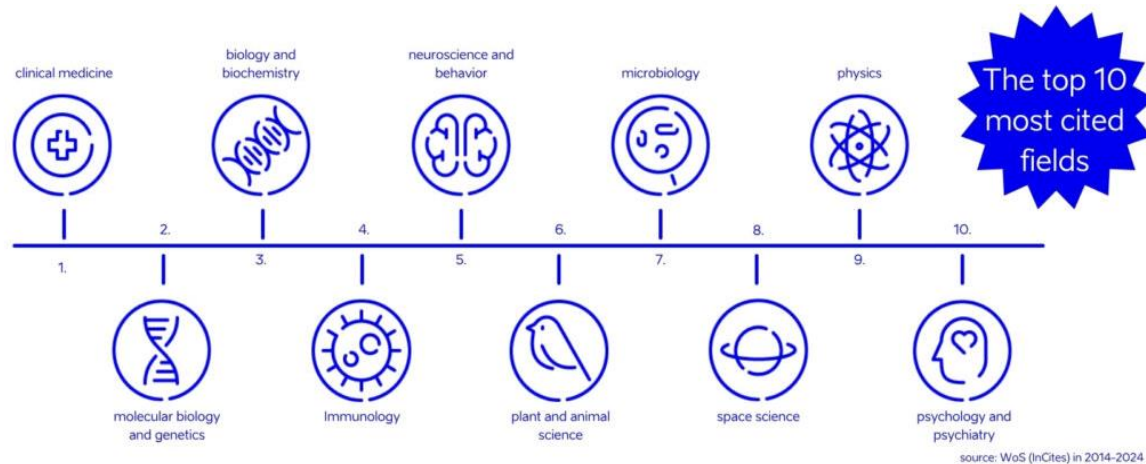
The top 10 most cited fields

1. clinical medicine

2. molecular biology and genetics

3. biology and biochemistry

4. Immunology

5. neuroscience and behavior

6. plant and animal science

7. microbiology

8. space science

9. physics

10. psychology and psychiatry

source: WoS (InCites) in 2014-2024